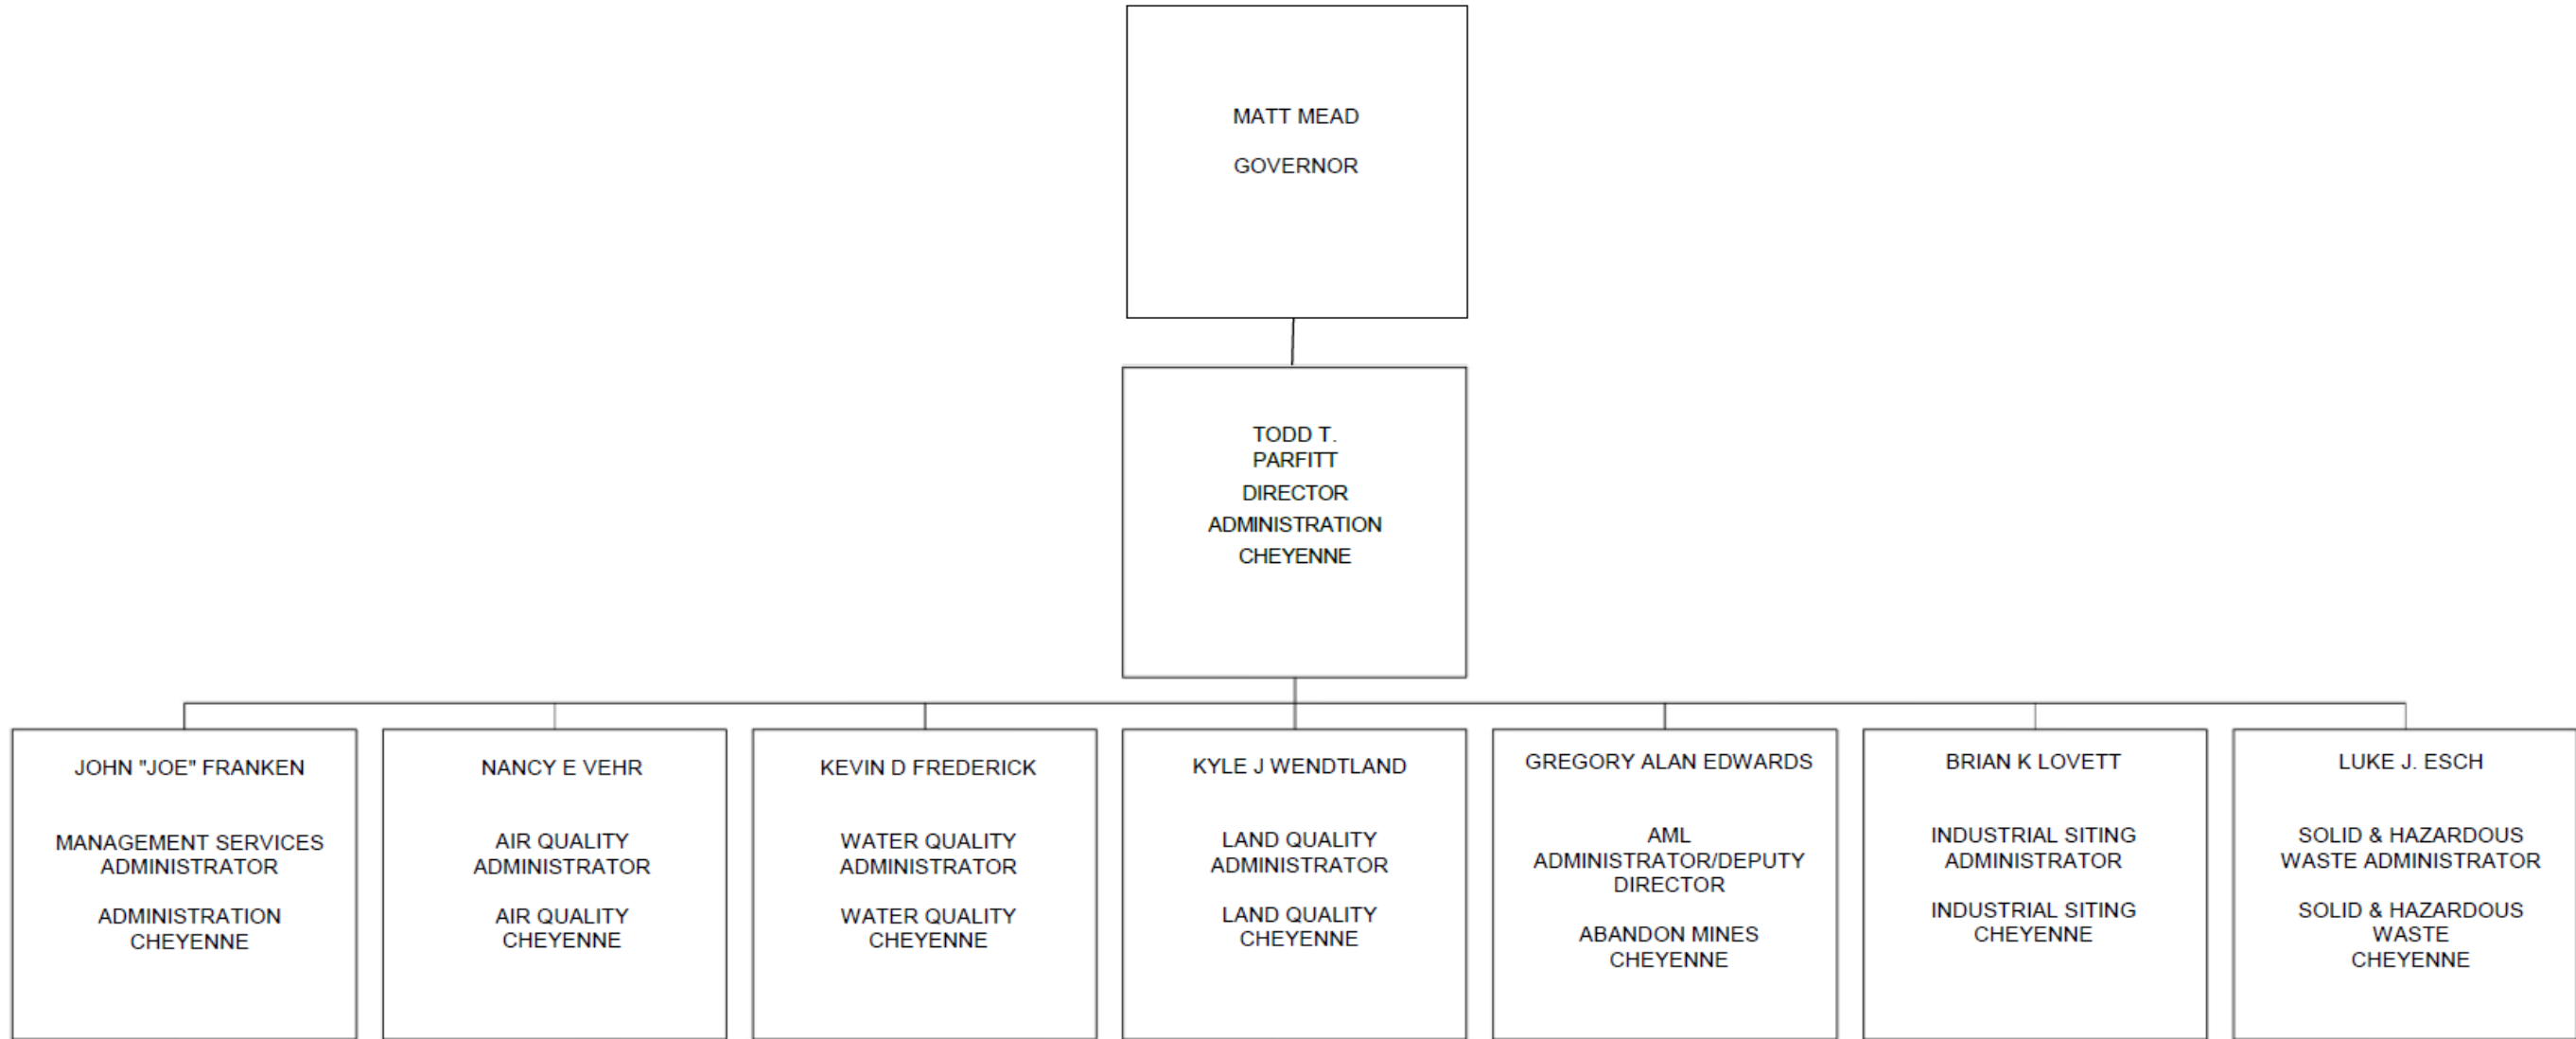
MATT MEAD

GOVERNOR

TODD T. PARFITT

DIRECTOR

ADMINISTRATION

CHEYENNE

JOHN "JOE" FRANKEN

MANAGEMENT SERVICES ADMINISTRATOR

ADMINISTRATION CHEYENNE

NANCY E VEHR

AIR QUALITY ADMINISTRATOR

AIR QUALITY CHEYENNE

KEVIN D FREDERICK

WATER QUALITY ADMINISTRATOR

WATER QUALITY CHEYENNE

KYLE J WENDTLAND

LAND QUALITY ADMINISTRATOR

LAND QUALITY CHEYENNE

GREGORY ALAN EDWARDS

AML ADMINISTRATOR/DEPUTY DIRECTOR

ABANDON MINES CHEYENNE

BRIAN K LOVETT

INDUSTRIAL SITING ADMINISTRATOR

INDUSTRIAL SITING CHEYENNE

LUKE J. ESCH

SOLID & HAZARDOUS WASTE ADMINISTRATOR

SOLID & HAZARDOUS WASTE CHEYENNE